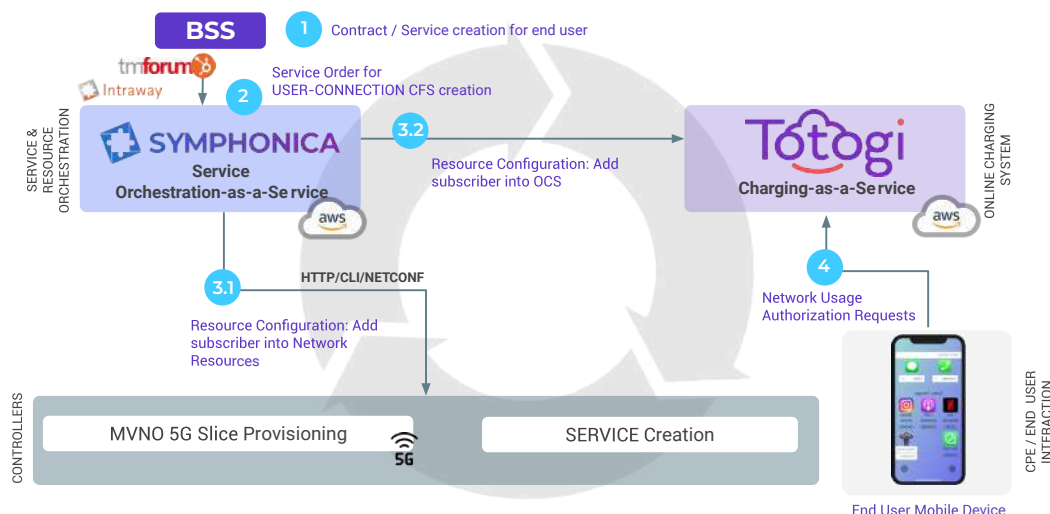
BSS

1 Contract / Service creation for end user

tmforum

Intraway

2 Service Order for USER-CONNECTION CFS creation

SERVICE & RESOURCE ORCHESTRATION

SYMPHONICA

Service Orchestration-as-a-Service

aws

3.2

Resource Configuration: Add subscriber into OCS

Totogi

Charging-as-a-Service

aws

ONLINE CHARGING SYSTEM

3.1

HTTP/CLI/NETCONF

Resource Configuration: Add subscriber into Network Resources

4

Network Usage Authorization Requests

CONTROLLERS

MVNO 5G Slice Provisioning

5G

SERVICE Creation

CPE / END USER INTRACTION

End User Mobile Device